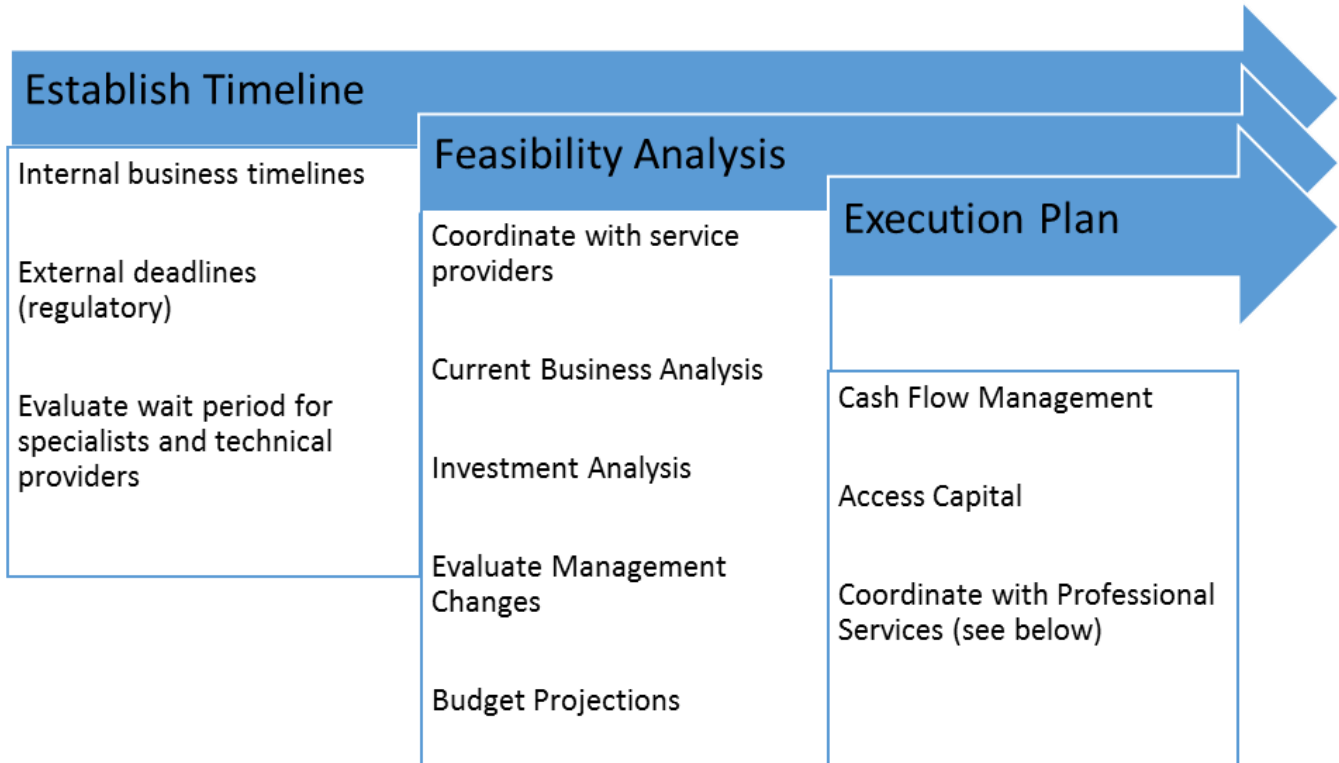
Establish Timeline

Internal business timelines

External deadlines (regulatory)

Evaluate wait period for specialists and technical providers

Feasibility Analysis

Coordinate with service providers

Current Business Analysis

Investment Analysis

Evaluate Management Changes

Budget Projections

Execution Plan

Cash Flow Management

Access Capital

Coordinate with Professional Services (see below)